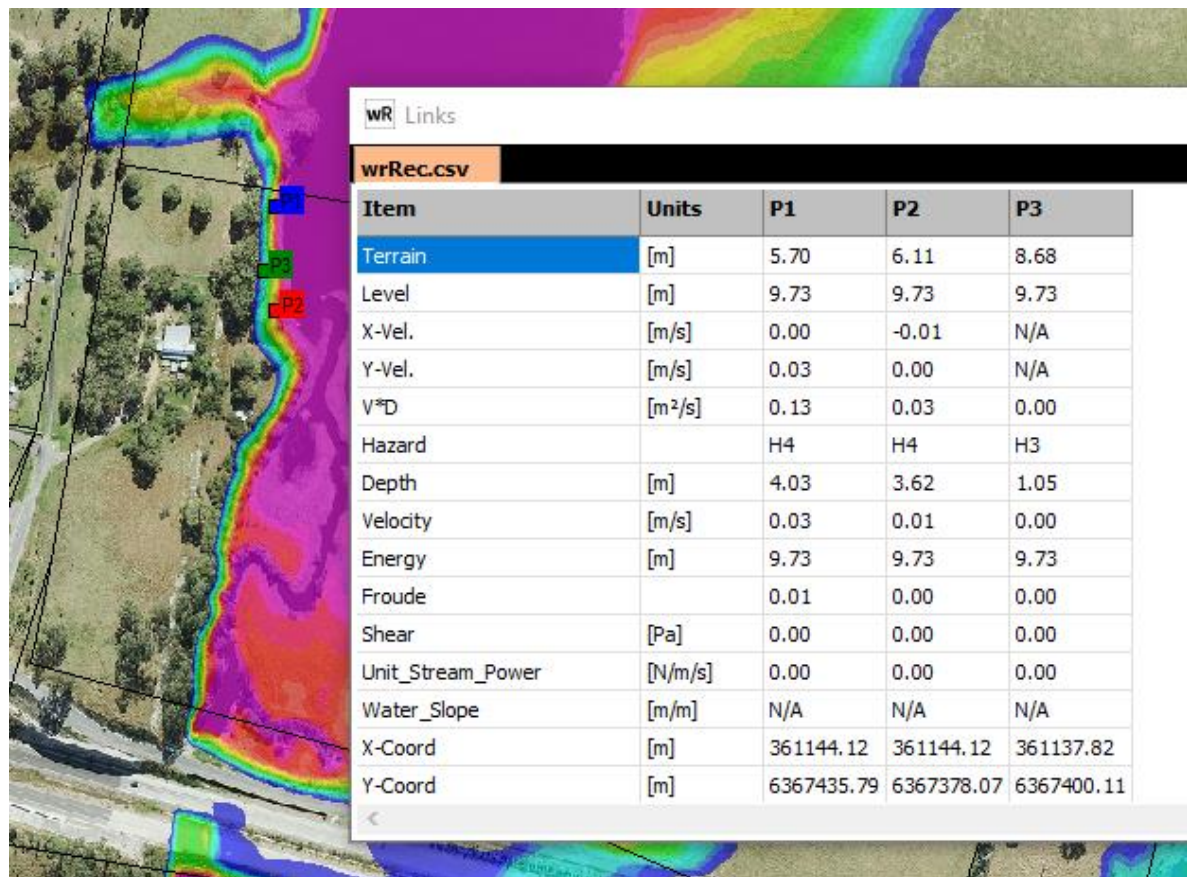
P1
P3
P2

wR Links

wrRec.csv

| Item | Units | P1 | P2 | P3 |
|---|---|---|---|---|
| Terrain | [m] | 5.70 | 6.11 | 8.68 |
| Level | [m] | 9.73 | 9.73 | 9.73 |
| X-Vel. | [m/s] | 0.00 | -0.01 | N/A |
| Y-Vel. | [m/s] | 0.03 | 0.00 | N/A |
| V*D | [m²/s] | 0.13 | 0.03 | 0.00 |
| Hazard | | H4 | H4 | H3 |
| Depth | [m] | 4.03 | 3.62 | 1.05 |
| Velocity | [m/s] | 0.03 | 0.01 | 0.00 |
| Energy | [m] | 9.73 | 9.73 | 9.73 |
| Froude | | 0.01 | 0.00 | 0.00 |
| Shear | [Pa] | 0.00 | 0.00 | 0.00 |
| Unit_Stream_Power | [N/m/s] | 0.00 | 0.00 | 0.00 |
| Water_Slope | [m/m] | N/A | N/A | N/A |
| X-Coord | [m] | 361144.12 | 361144.12 | 361137.82 |
| Y-Coord | [m] | 6367435.79 | 6367378.07 | 6367400.11 |